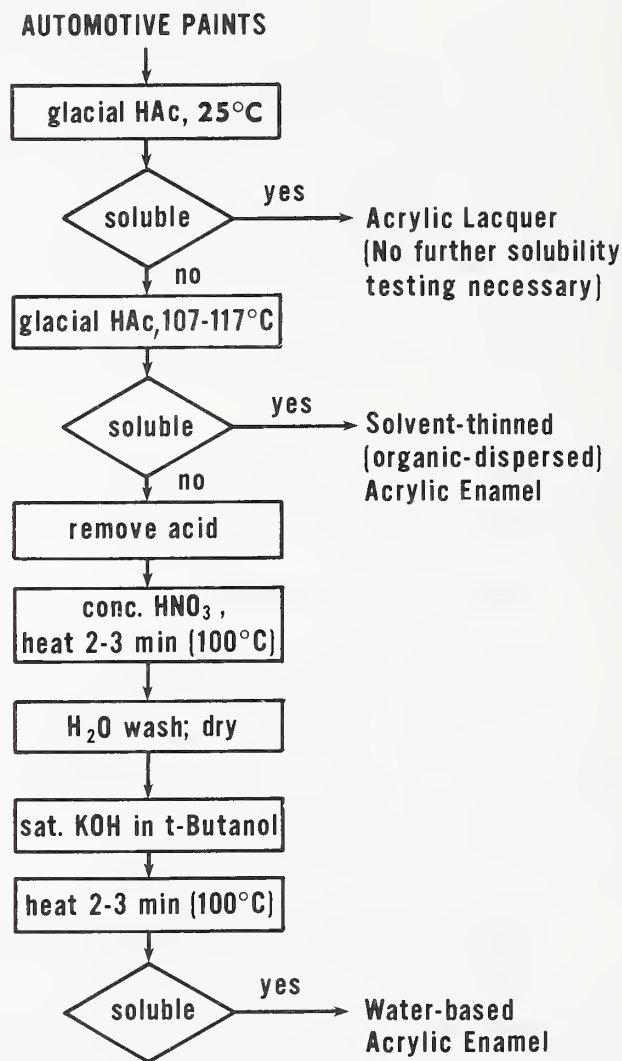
AUTOMOTIVE PAINTS

glacial HAc, 25°C

soluble

yes

Acrylic Lacquer (No further solubility testing necessary)

no

glacial HAc, 107-117°C

soluble

yes

Solvent-thinned (organic-dispersed) Acrylic Enamel

no

remove acid

conc. $HNO_3$, heat 2-3 min (100°C)

$H_2O$ wash; dry

sat. KOH in t-Butanol

heat 2-3 min (100°C)

soluble

yes

Water-based Acrylic Enamel